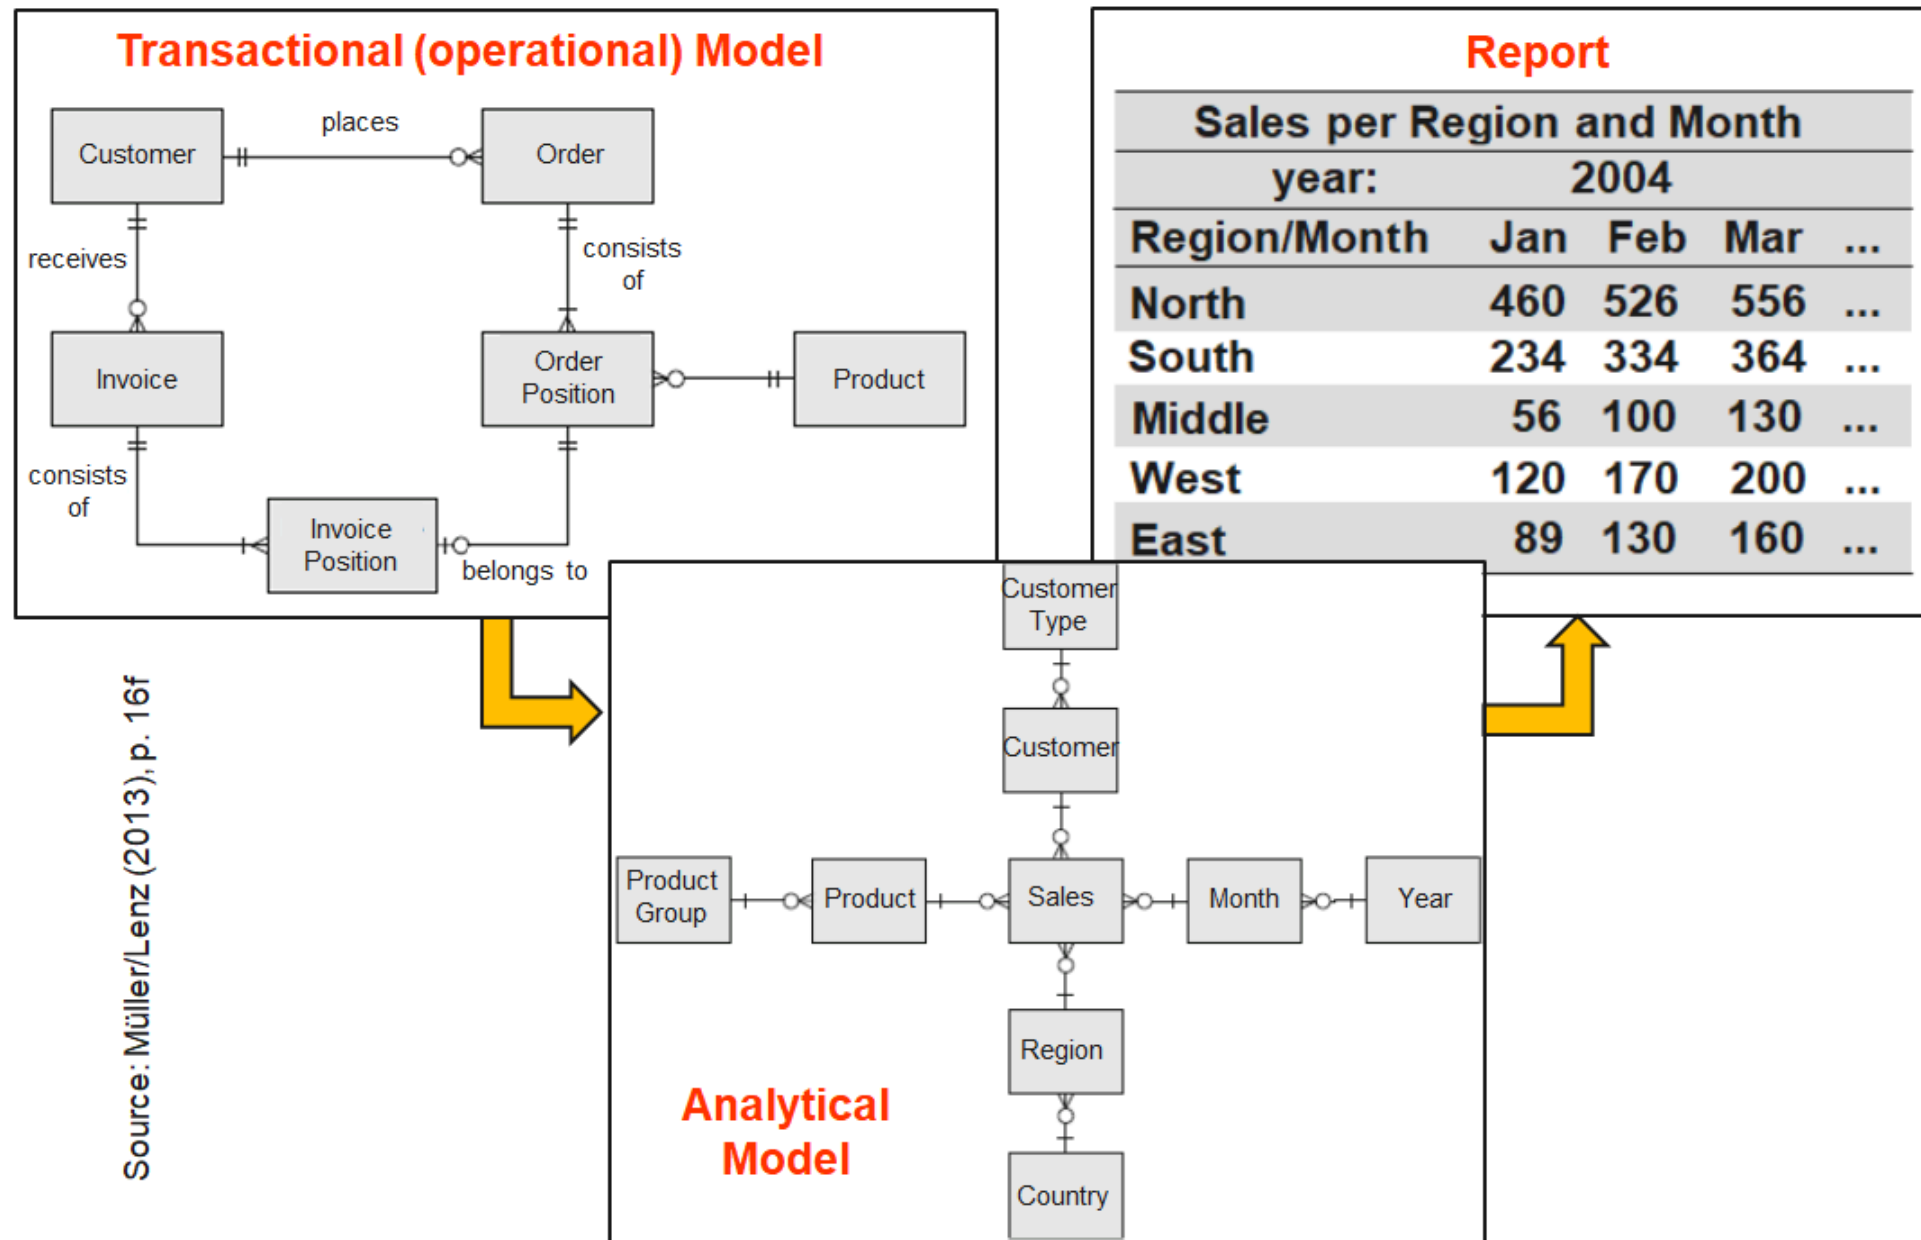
Transactional (operational) Model

Customer

places

Order

receives

consists of

Invoice

Order Position

Product

consists of

Invoice Position

belongs to

Report

Sales per Region and Month

year: 2004

| Region/Month | Jan | Feb | Mar | ... |
|---|---|---|---|---|
| North | 460 | 526 | 556 | ... |
| South | 234 | 334 | 364 | ... |
| Middle | 56 | 100 | 130 | ... |
| West | 120 | 170 | 200 | ... |
| East | 89 | 130 | 160 | ... |

Customer Type

Customer

Product Group

Product

Sales

Month

Year

Region

Country

Analytical Model

Source: Müller/Lenz (2013), p. 16f